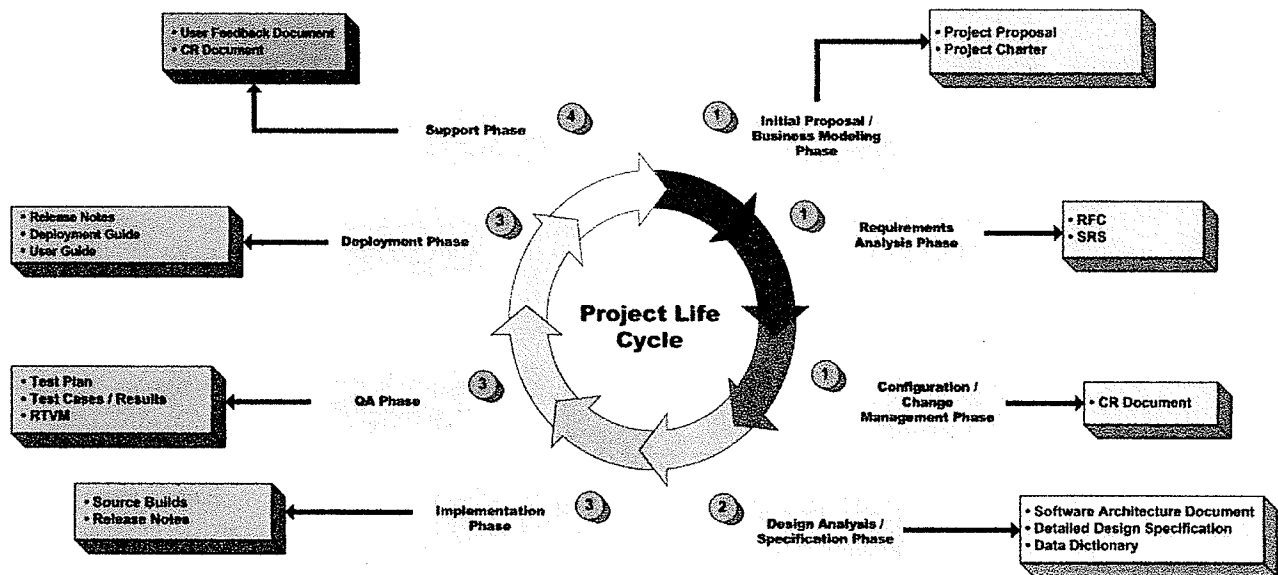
• User Feedback Document
• CR Document

4 Support Phase

1 Initial Proposal / Business Modeling Phase

• Project Proposal
• Project Charter

• Release Notes
• Deployment Guide
• User Guide

3 Deployment Phase

1 Requirements Analysis Phase

• RFC
• SRS

Project Life Cycle

• Test Plan
• Test Cases / Results
• RTVM

3 QA Phase

1 Configuration / Change Management Phase

• CR Document

• Source Builds
• Release Notes

Implementation Phase 3

2 Design Analysis / Specification Phase

• Software Architecture Document
• Detailed Design Specification
• Data Dictionary